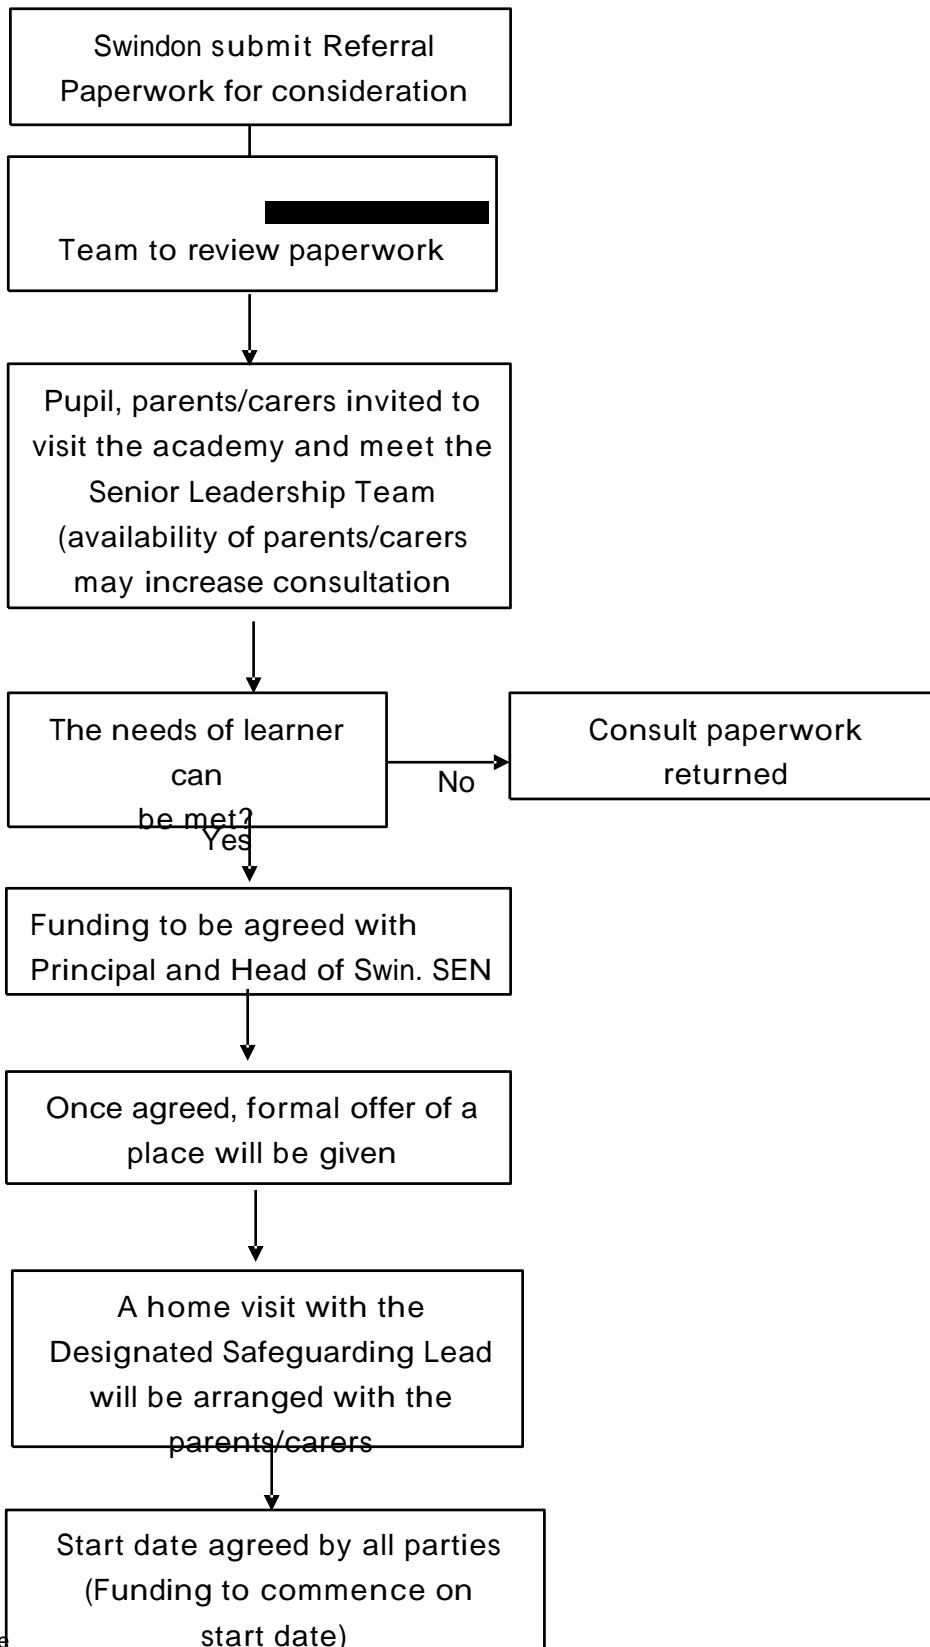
Swindon submit Referral Paperwork for consideration

Team to review paperwork

Pupil, parents/carers invited to visit the academy and meet the Senior Leadership Team (availability of parents/carers may increase consultation

The needs of learner can be met?

No

Consult paperwork returned

Yes

Funding to be agreed with Principal and Head of Swin. SEN

Once agreed, formal offer of a place will be given

A home visit with the Designated Safeguarding Lead will be arranged with the parents/carers

Start date agreed by all parties (Funding to commence on start date)